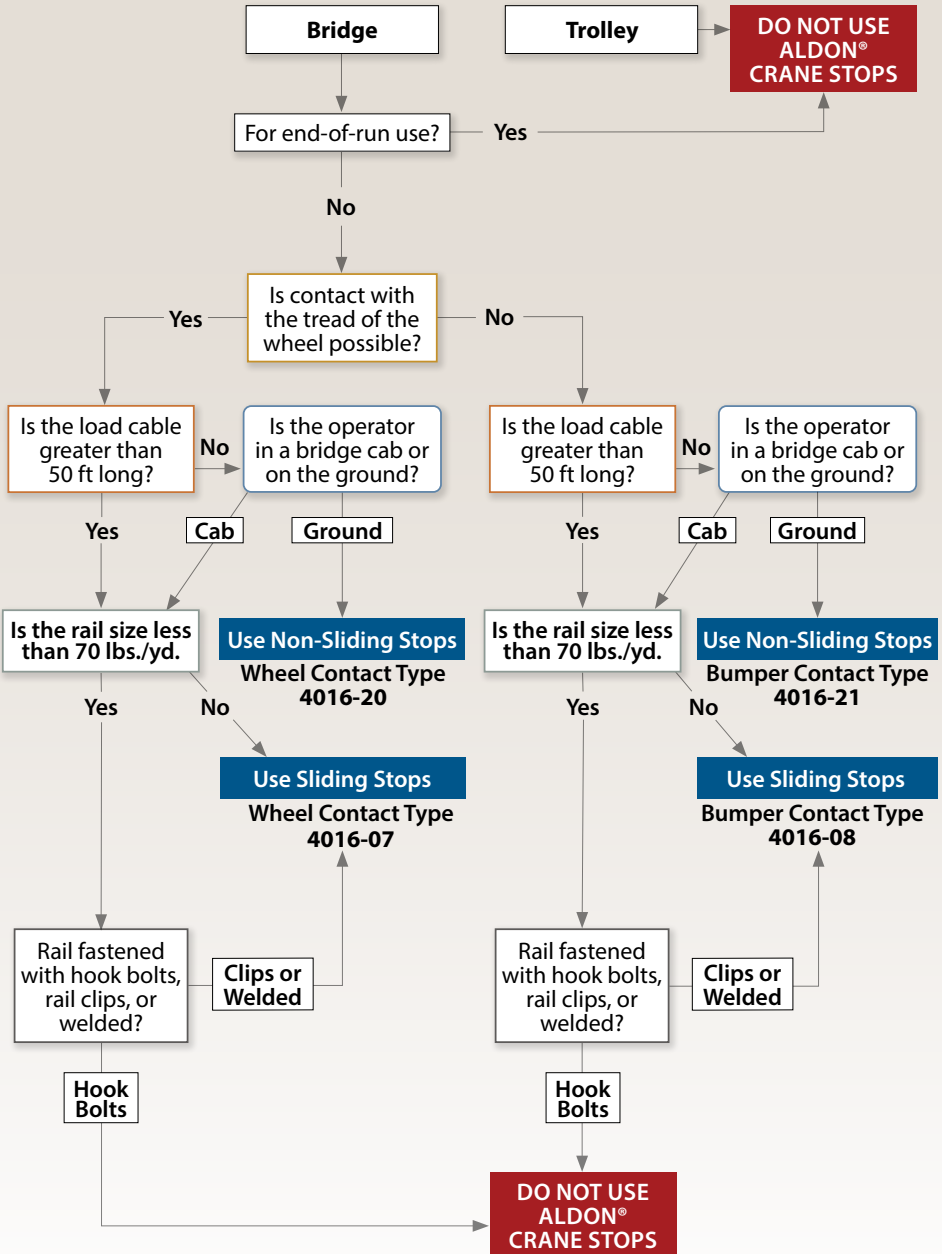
Bridge

Trolley

DO NOT USE ALDON® CRANE STOPS

For end-of-run use?

Yes

No

Is contact with the tread of the wheel possible?

Yes

No

Is the load cable greater than 50 ft long?

No

Is the operator in a bridge cab or on the ground?

Is the load cable greater than 50 ft long?

No

Is the operator in a bridge cab or on the ground?

Yes

Cab

Ground

Yes

Cab

Ground

Is the rail size less than 70 lbs./yd.

Use Non-Sliding Stops
Wheel Contact Type
4016-20

Is the rail size less than 70 lbs./yd.

Use Non-Sliding Stops
Bumper Contact Type
4016-21

Yes

No

Yes

No

Use Sliding Stops
Wheel Contact Type
4016-07

Use Sliding Stops
Bumper Contact Type
4016-08

Rail fastened with hook bolts, rail clips, or welded?

Clips or Welded

Rail fastened with hook bolts, rail clips, or welded?

Clips or Welded

Hook Bolts

Hook Bolts

DO NOT USE ALDON® CRANE STOPS